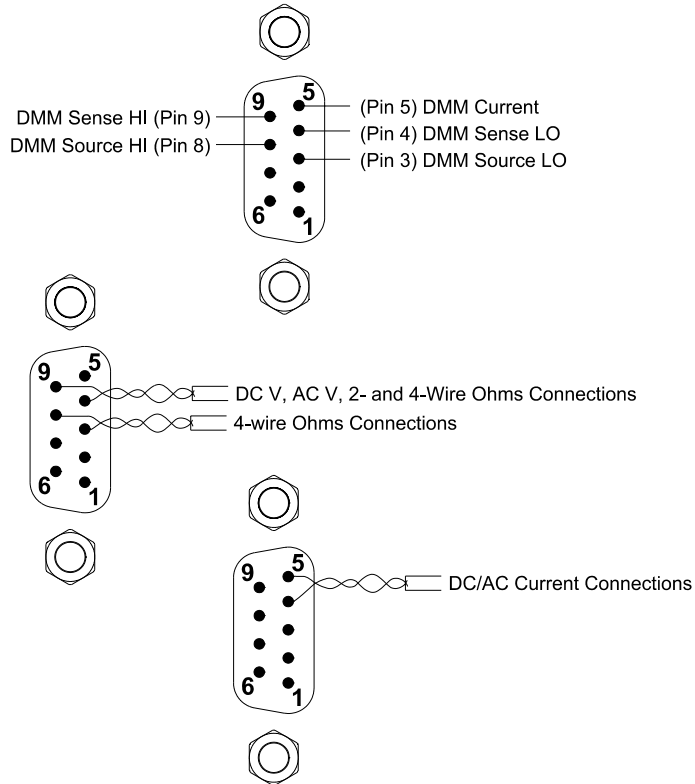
9
5
DMM Sense HI (Pin 9)
DMM Source HI (Pin 8)
(Pin 5) DMM Current
(Pin 4) DMM Sense LO
(Pin 3) DMM Source LO
6
1

9
5
6
1
DC V, AC V, 2- and 4-Wire Ohms Connections
4-wire Ohms Connections

9
5
6
1
DC/AC Current Connections